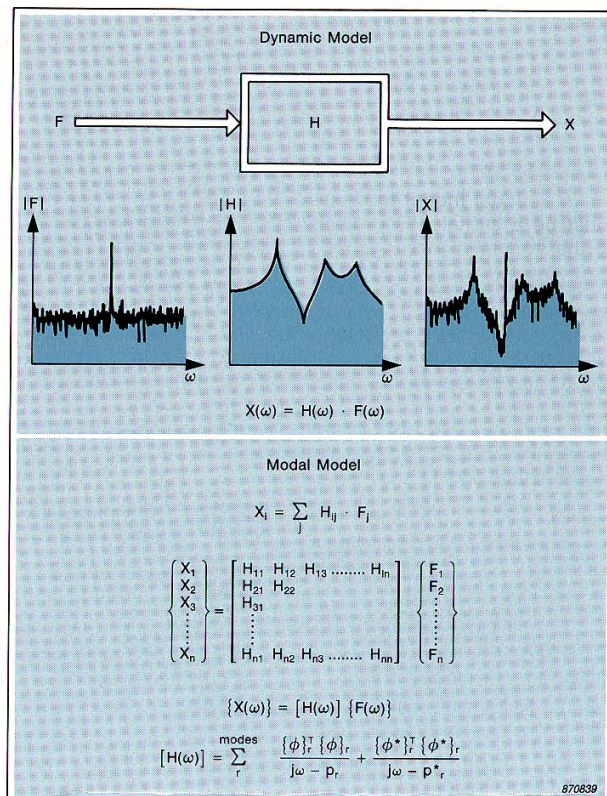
Dynamic Model

F

H

X

|F|

$\omega$

|H|

$\omega$

|X|

$\omega$

$X(\omega) = H(\omega) \cdot F(\omega)$

Modal Model

$X_i = \sum_j H_{ij} \cdot F_j$

$\begin{Bmatrix} X_1 \\ X_2 \\ X_3 \\ \vdots \\ X_n \end{Bmatrix} = \begin{bmatrix} H_{11} & H_{12} & H_{13} \cdots\cdots & H_{1n} \\ H_{21} & H_{22} & & \\ H_{31} & & & \\ \vdots & & & \\ H_{n1} & H_{n2} & H_{n3} \cdots\cdots & H_{nn} \end{bmatrix} \begin{Bmatrix} F_1 \\ F_2 \\ \vdots \\ F_n \end{Bmatrix}$

$\{X(\omega)\} = [H(\omega)] \{F(\omega)\}$

$[H(\omega)] = \sum_r^{modes} \frac{\{\phi\}_r^T \{\phi\}_r}{j\omega - p_r} + \frac{\{\phi^*\}_r^T \{\phi^*\}_r}{j\omega - p^*_r}$

870839